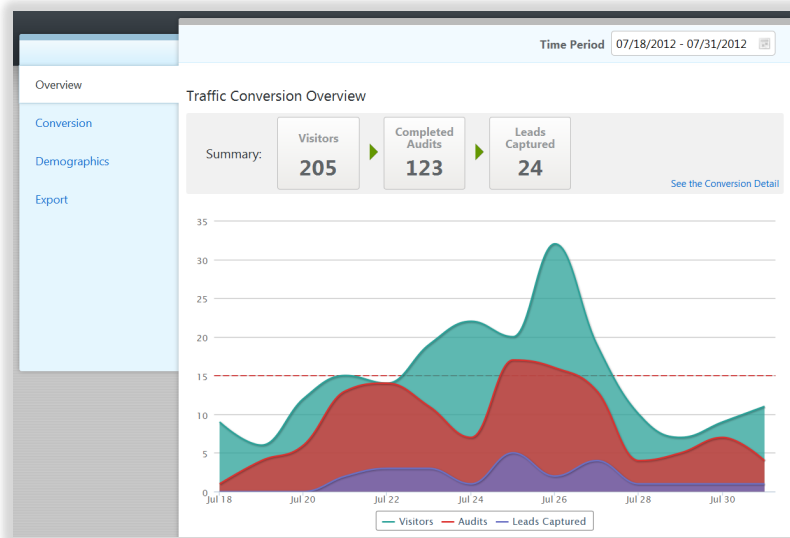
Overview

Conversion

Demographics

Export

Time Period 07/18/2012 - 07/31/2012

Traffic Conversion Overview

Summary:

Visitors
205

Completed Audits
123

Leads Captured
24

See the Conversion Detail

35
30
25
20
15
10
5
0

Jul 18
Jul 20
Jul 22
Jul 24
Jul 26
Jul 28
Jul 30

Visitors
Audits
Leads Captured